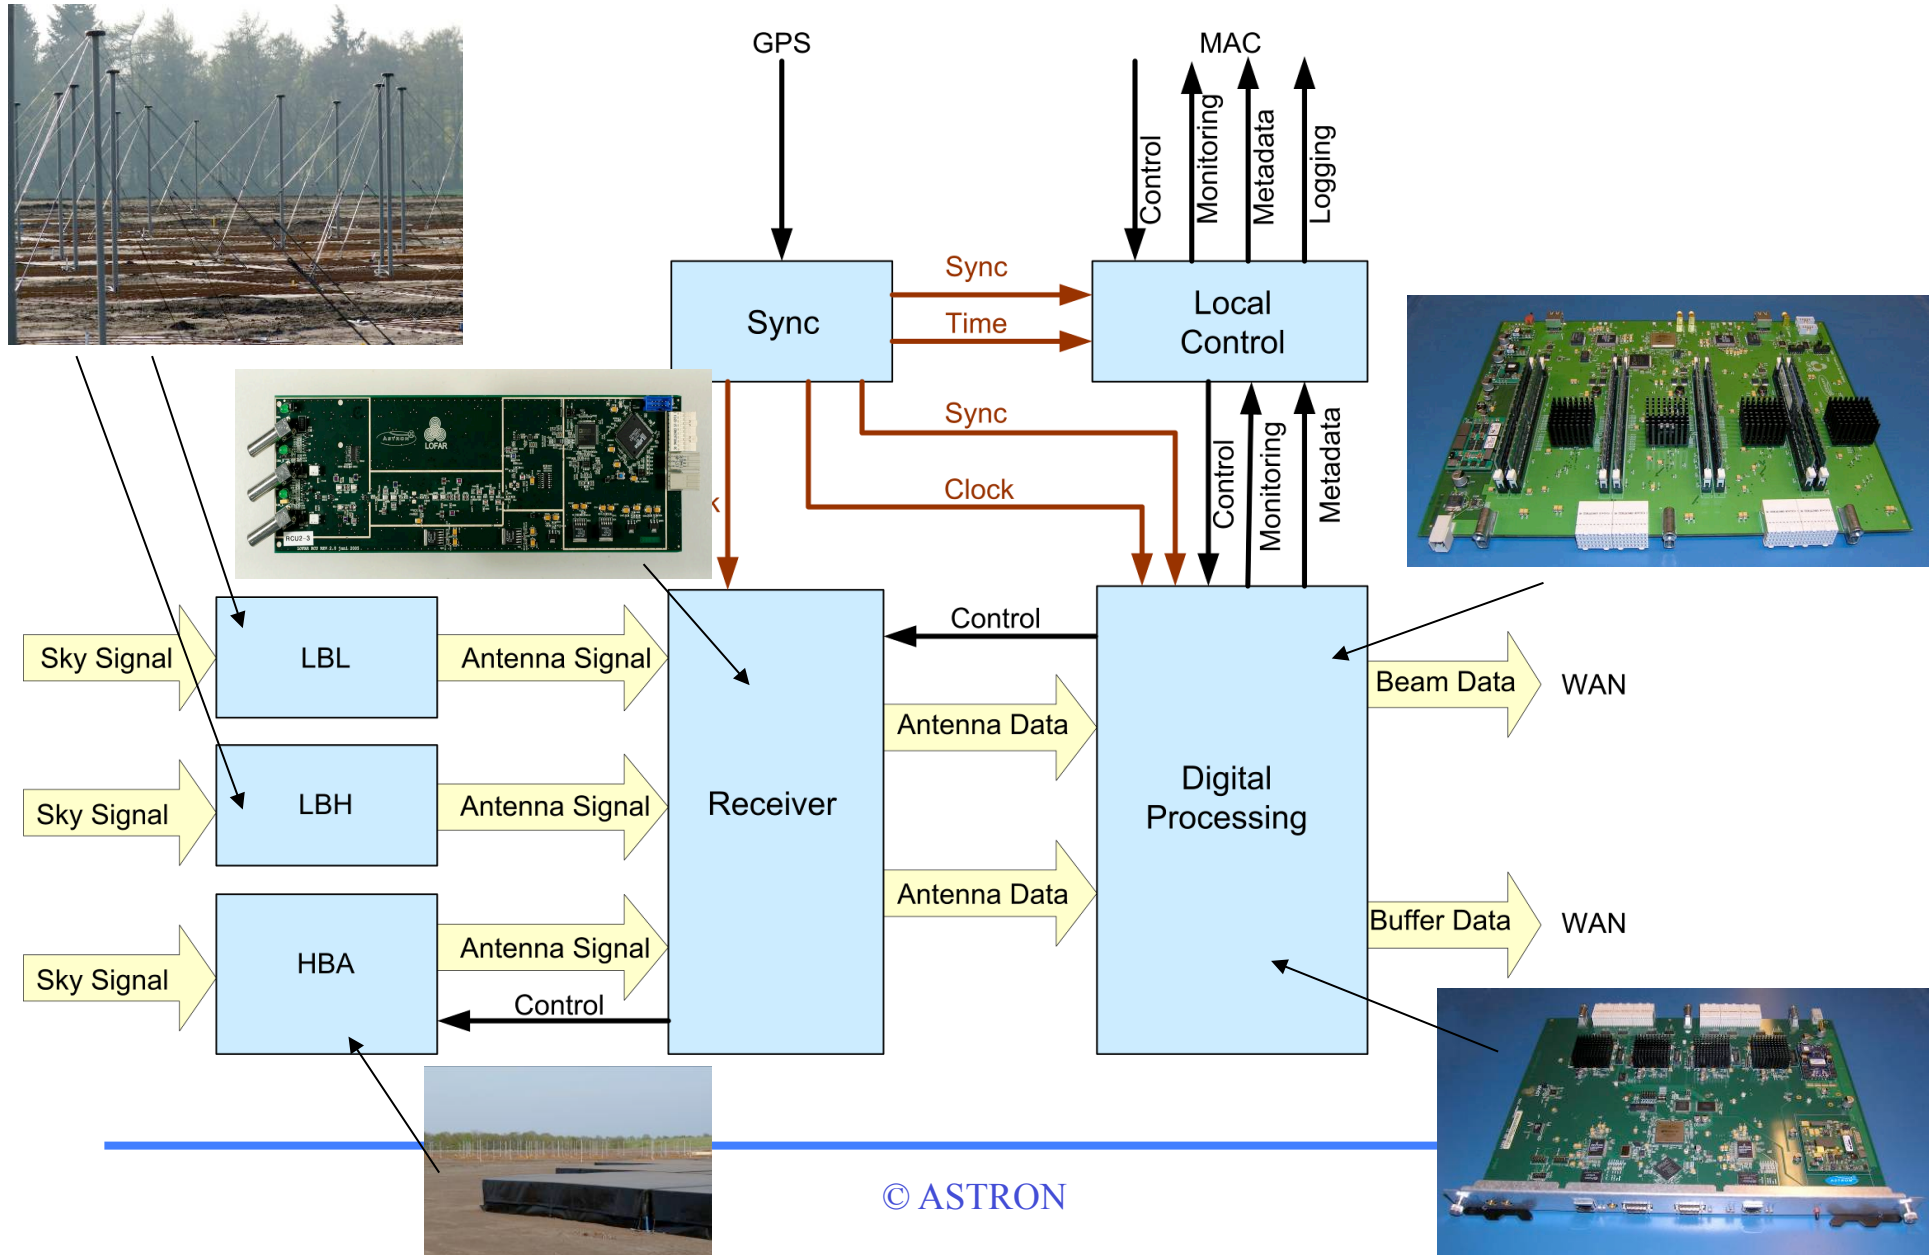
GPS

MAC

Control

Monitoring

Metadata

Logging

Sync

Sync

Time

Local Control

Sync

Clock

Control

Monitoring

Metadata

LOFAR

Sky Signal

LBL

Antenna Signal

Receiver

Control

Digital Processing

Beam Data

WAN

Antenna Data

Sky Signal

LBH

Antenna Signal

Antenna Data

Buffer Data

WAN

Sky Signal

HBA

Antenna Signal

Control

© ASTRON